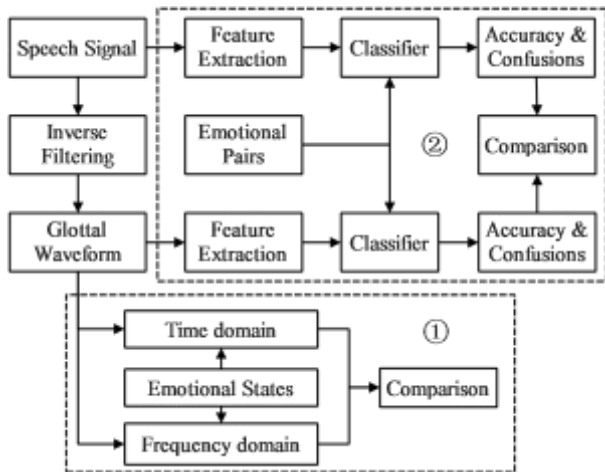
Speech Signal

Feature Extraction

Classifier

Accuracy & Confusions

Inverse Filtering

Emotional Pairs

②

Comparison

Glottal Waveform

Feature Extraction

Classifier

Accuracy & Confusions

Time domain

①

Emotional States

Comparison

Frequency domain